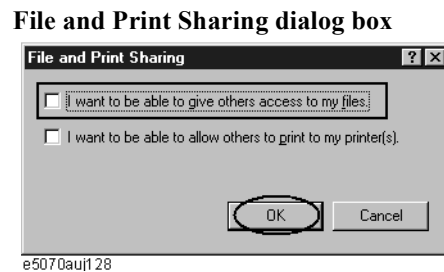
File and Print Sharing dialog box

File and Print Sharing

?

X

I want to be able to give others access to my files.

I want to be able to allow others to print to my printer(s).

OK

Cancel

e5070auj128